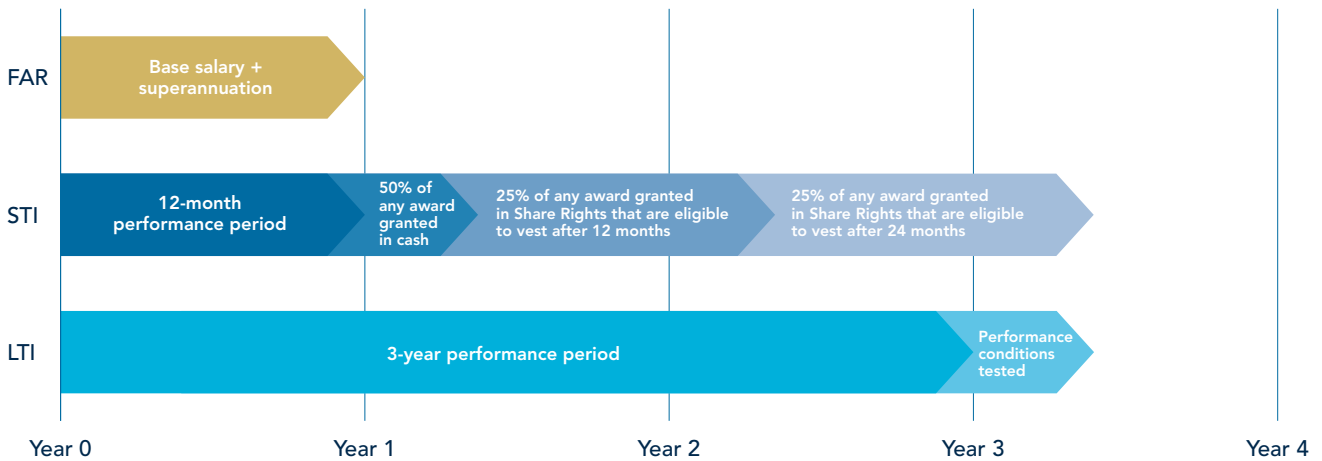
FAR

Base salary + superannuation

STI

12-month performance period

50% of any award granted in cash

25% of any award granted in Share Rights that are eligible to vest after 12 months

25% of any award granted in Share Rights that are eligible to vest after 24 months

LTI

3-year performance period

Performance conditions tested

Year 0

Year 1

Year 2

Year 3

Year 4